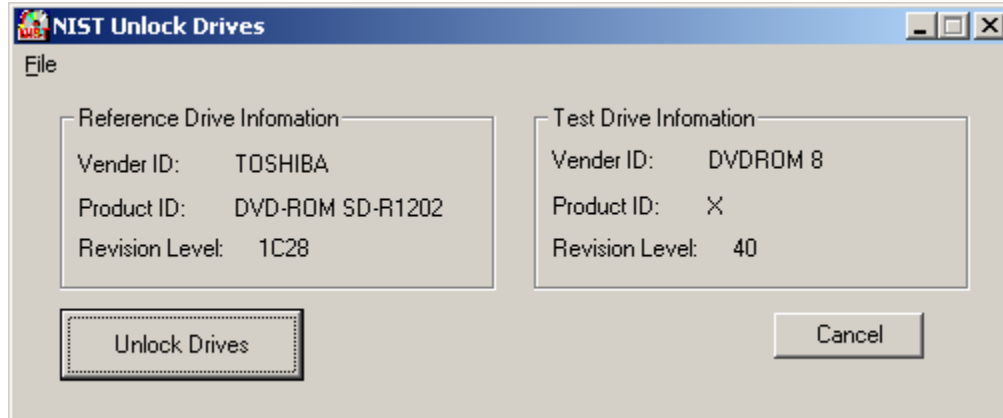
NIST Unlock Drives

File

Reference Drive Infomation
Vender ID: TOSHIBA
Product ID: DVD-ROM SD-R1202
Revision Level: 1C28

Test Drive Infomation
Vender ID: DVDROM 8
Product ID: X
Revision Level: 40

Unlock Drives

Cancel